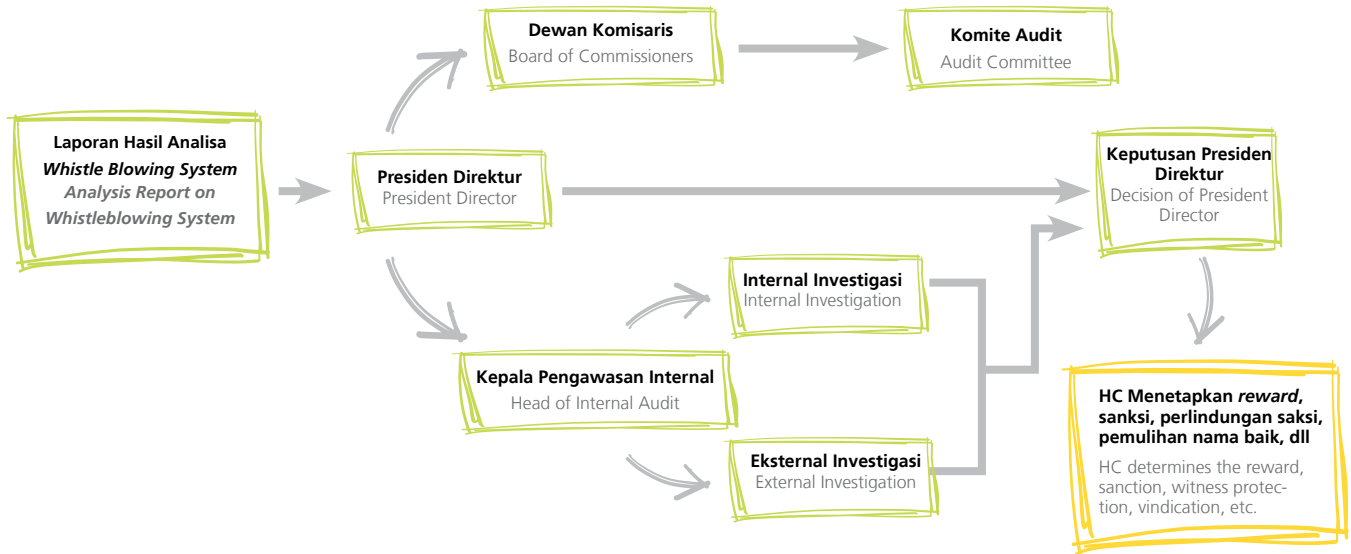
Laporan Hasil Analisa
*Whistle Blowing System*
*Analysis Report on Whistleblowing System*

Dewan Komisaris
Board of Commissioners

Komite Audit
Audit Committee

Presiden Direktur
President Director

Keputusan Presiden Direktur
Decision of President Director

Internal Investigasi
Internal Investigation

Kepala Pengawasan Internal
Head of Internal Audit

Eksternal Investigasi
External Investigation

HC Menetapkan *reward*, sanksi, perlindungan saksi, pemulihan nama baik, dll

HC determines the reward, sanction, witness protection, vindication, etc.